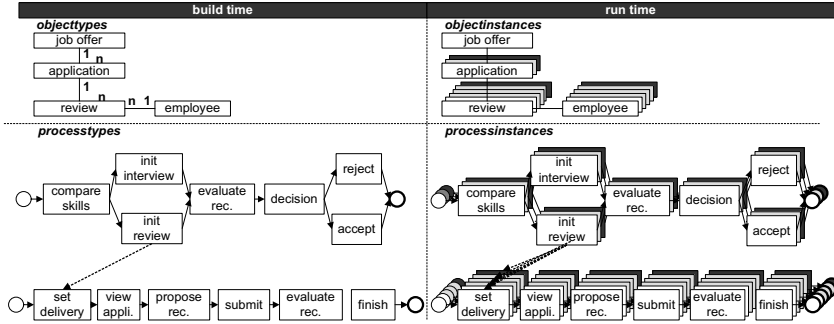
build time

run time

objecttypes

job offer
1
n
application
1
n
review
n 1
employee

objectinstances

job offer
application
review
employee

processtypes

compare skills
init interview
init review
evaluate rec.
decision
reject
accept

set delivery
view appli.
propose rec.
submit
evaluate rec.
finish

processinstances

compare skills
init interview
init review
evaluate rec.
decision
reject
accept

set delivery
view appli.
propose rec.
submit
evaluate rec.
finish